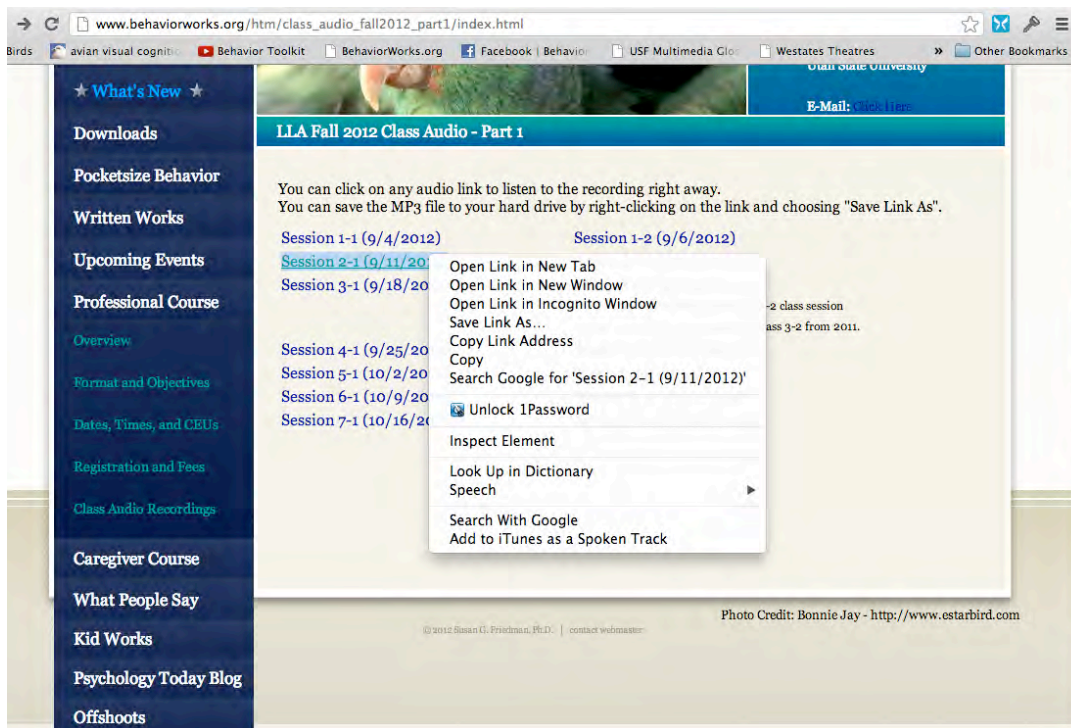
www.behaviorworks.org/htm/class_audio_fall2012_part1/index.html

Birds | avian visual cognitic | Behavior Toolkit | BehaviorWorks.org | Facebook | Behavio | USF Multimedia Glo | Westates Theatres | » | Other Bookmarks

★ What's New ★

Downloads

Pocketsize Behavior

Written Works

Upcoming Events

Professional Course

Overview

Format and Objectives

Dates, Times, and CEUs

Registration and Fees

Class Audio Recordings

Caregiver Course

What People Say

Kid Works

Psychology Today Blog

Offshoots

Utah State University

E-Mail: Click Here

LLA Fall 2012 Class Audio - Part 1

You can click on any audio link to listen to the recording right away.
You can save the MP3 file to your hard drive by right-clicking on the link and choosing "Save Link As".

Session 1-1 (9/4/2012)

Session 1-2 (9/6/2012)

Session 2-1 (9/11/201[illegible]

Session 3-1 (9/18/20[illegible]

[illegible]-2 class session

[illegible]ass 3-2 from 2011.

Session 4-1 (9/25/20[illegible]

Session 5-1 (10/2/20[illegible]

Session 6-1 (10/9/20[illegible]

Session 7-1 (10/16/20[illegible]

Open Link in New Tab
Open Link in New Window
Open Link in Incognito Window
Save Link As...
Copy Link Address
Copy
Search Google for 'Session 2-1 (9/11/2012)'

Unlock 1Password

Inspect Element

Look Up in Dictionary
Speech

Search With Google
Add to iTunes as a Spoken Track

Photo Credit: Bonnie Jay - http://www.estarbird.com

© 2012 Susan G. Friedman, Ph.D. | contact webmaster